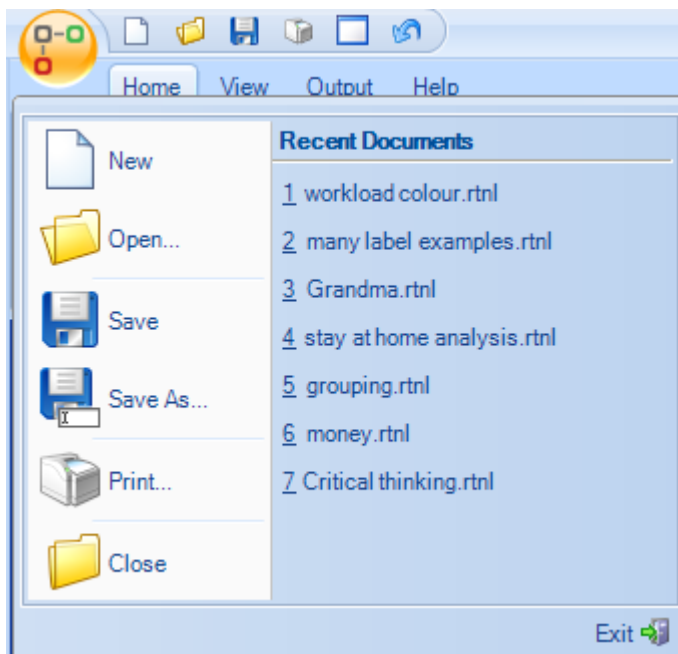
Home View Output Help

New

Open...

Save

Save As...

Print...

Close

Recent Documents

1 workload colour.rtnl

2 many label examples.rtnl

3 Grandma.rtnl

4 stay at home analysis.rtnl

5 grouping.rtnl

6 money.rtnl

7 Critical thinking.rtnl

Exit